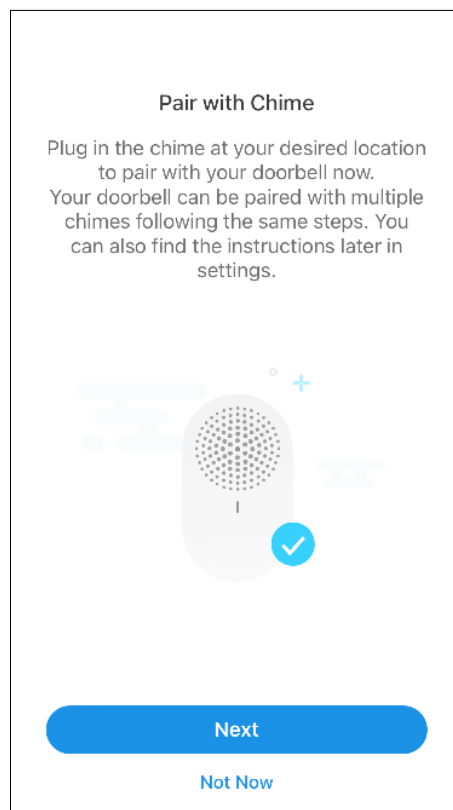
Pair with Chime

Plug in the chime at your desired location to pair with your doorbell now.
Your doorbell can be paired with multiple chimes following the same steps. You can also find the instructions later in settings.

Next

Not Now